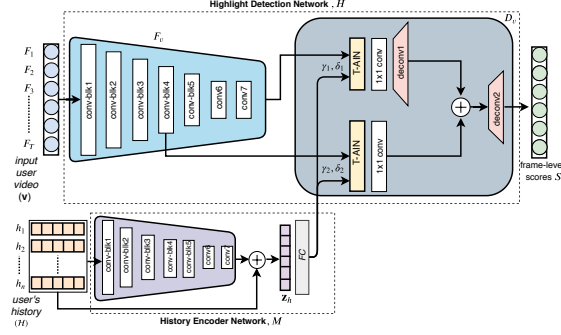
Highlight Detection Network, $H$

$F_v$

$D_v$

$F_1$
$F_2$
$F_3$
$F_T$

input user video ($\mathbf{v}$)

conv-blk1
conv-blk2
conv-blk3
conv-blk4
conv-blk5
conv6
conv7

$\gamma_1, \delta_1$
T-AIN
1x1 conv
deconv1

$\gamma_2, \delta_2$
T-AIN
1x1 conv

deconv2

frame-level scores $S$

$h_1$
$h_2$
$h_n$

user's history ($H$)

conv-blk1
conv-blk2
conv-blk3
conv-blk4
conv-blk5
conv6
conv7

$\mathbf{z}_h$

$FC$

History Encoder Network, $M$